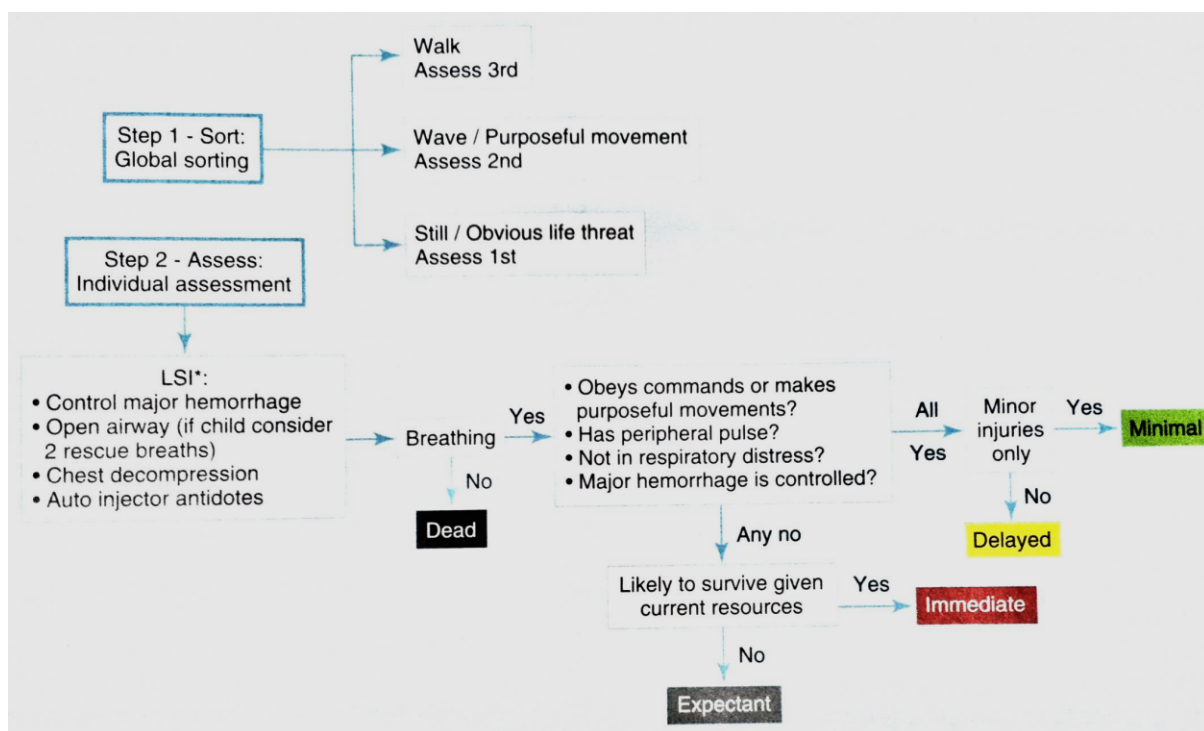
Step 1 - Sort:
Global sorting

Walk
Assess 3rd

Wave / Purposeful movement
Assess 2nd

Still / Obvious life threat
Assess 1st

Step 2 - Assess:
Individual assessment

LSI*:
• Control major hemorrhage
• Open airway (if child consider 2 rescue breaths)
• Chest decompression
• Auto injector antidotes

Breathing

No

Dead

Yes

• Obeys commands or makes purposeful movements?
• Has peripheral pulse?
• Not in respiratory distress?
• Major hemorrhage is controlled?

All
Yes

Minor injuries only

Yes

Minimal

No

Delayed

Any no

Likely to survive given current resources

Yes

Immediate

No

Expectant